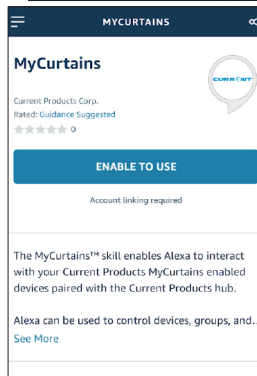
MYCURTAINS

MyCurtains

CURRENT

Current Products Corp.
Rated: Guidance Suggested
0

ENABLE TO USE

Account linking required

The MyCurtains™ skill enables Alexa to interact with your Current Products MyCurtains enabled devices paired with the Current Products hub.

Alexa can be used to control devices, groups, and...
See More